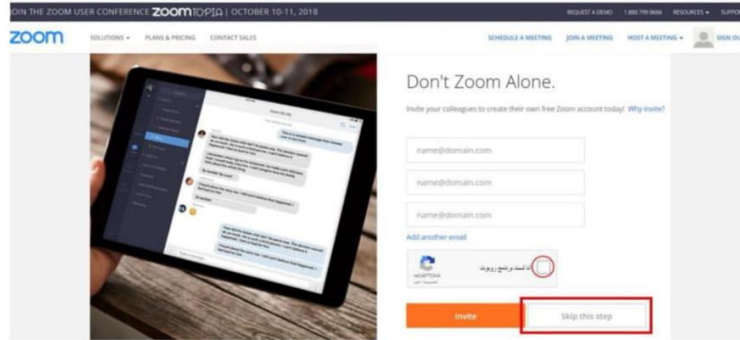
OIN THE ZOOM USER CONFERENCE zoomtopia | OCTOBER 10-11, 2018

REQUEST A DEMO 1.888.799.9666 RESOURCES ▾ SUPPO

zoom SOLUTIONS ▾ PLANS & PRICING CONTACT SALES

SCHEDULE A MEETING JOIN A MEETING HOST A MEETING ▾ SIGN OU

Don't Zoom Alone.

Invite your colleagues to create their own free Zoom account today! Why invite?

name@domain.com

name@domain.com

name@domain.com

Add another email

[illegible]

reCAPTCHA

Invite

Skip this step